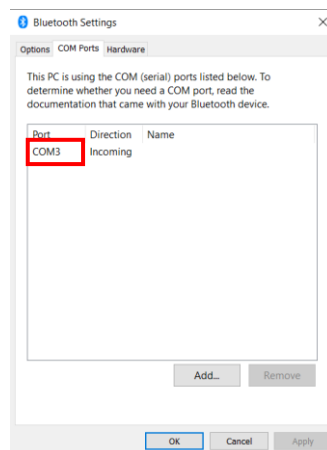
Bluetooth Settings ×

Options | COM Ports | Hardware

This PC is using the COM (serial) ports listed below. To determine whether you need a COM port, read the documentation that came with your Bluetooth device.

| Port | Direction | Name |
|---|---|---|
| COM3 | Incoming | |

Add... | Remove

OK | Cancel | Apply